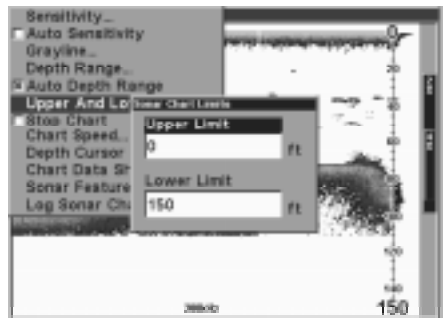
Sensitivity...
Auto Sensitivity
Grayline...
Depth Range...
Auto Depth Range
Upper And Lo
Stop Chart
Chart Speed...
Depth Cursor
Chart Data Sh
Sonar Feature
Log Sonar Ch

Sonar Chart Limits
Upper Limit
0
ft
Lower Limit
150
ft

0
20
40
60
80
100
120
140
150
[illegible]